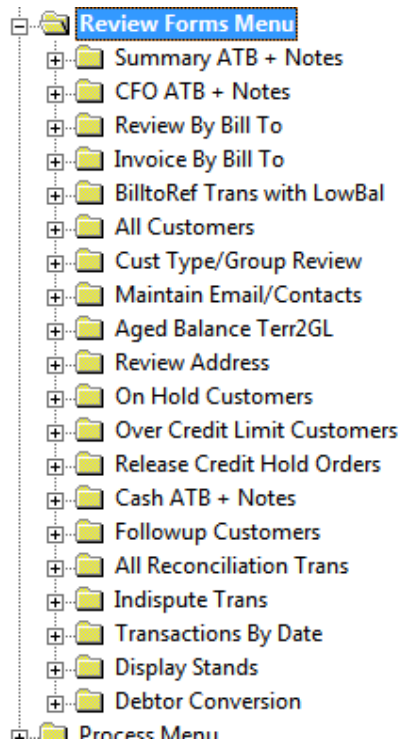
Review Forms Menu
Summary ATB + Notes
CFO ATB + Notes
Review By Bill To
Invoice By Bill To
BilltoRef Trans with LowBal
All Customers
Cust Type/Group Review
Maintain Email/Contacts
Aged Balance Terr2GL
Review Address
On Hold Customers
Over Credit Limit Customers
Release Credit Hold Orders
Cash ATB + Notes
Followup Customers
All Reconciliation Trans
Indispute Trans
Transactions By Date
Display Stands
Debtor Conversion
Process Menu